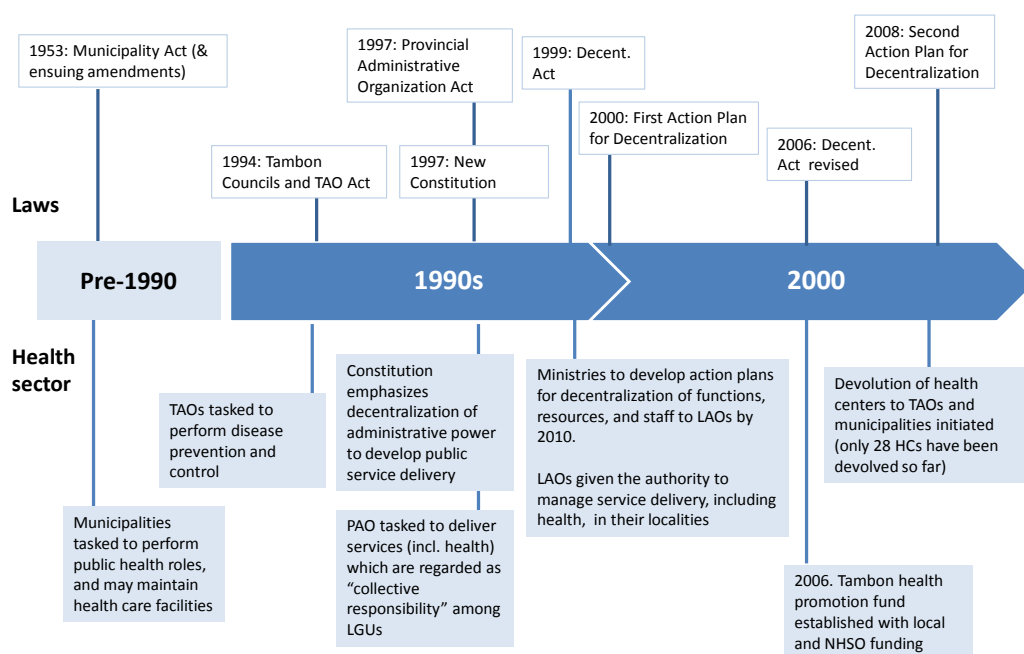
1953: Municipality Act (& ensuing amendments)

1997: Provincial Administrative Organization Act

1999: Decent. Act

2008: Second Action Plan for Decentralization

2000: First Action Plan for Decentralization

1994: Tambon Councils and TAO Act

1997: New Constitution

2006: Decent. Act revised

Laws

Pre-1990

1990s

2000

Health sector

TAOs tasked to perform disease prevention and control

Constitution emphasizes decentralization of administrative power to develop public service delivery

Ministries to develop action plans for decentralization of functions, resources, and staff to LAOs by 2010.

LAOs given the authority to manage service delivery, including health, in their localities

Devolution of health centers to TAOs and municipalities initiated (only 28 HCs have been devolved so far)

Municipalities tasked to perform public health roles, and may maintain health care facilities

PAO tasked to deliver services (incl. health) which are regarded as "collective responsibility" among LGUs

2006. Tambon health promotion fund established with local and NHSO funding